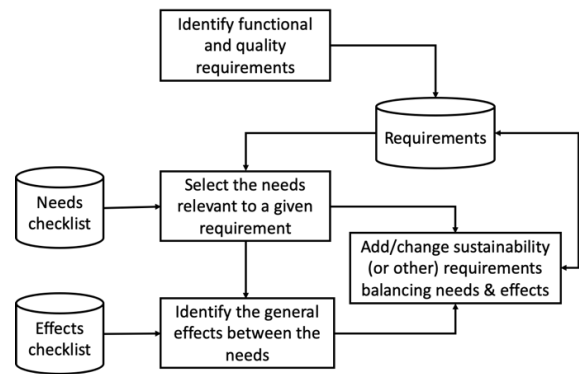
Identify functional and quality requirements

Requirements

Needs checklist

Select the needs relevant to a given requirement

Add/change sustainability (or other) requirements balancing needs & effects

Effects checklist

Identify the general effects between the needs